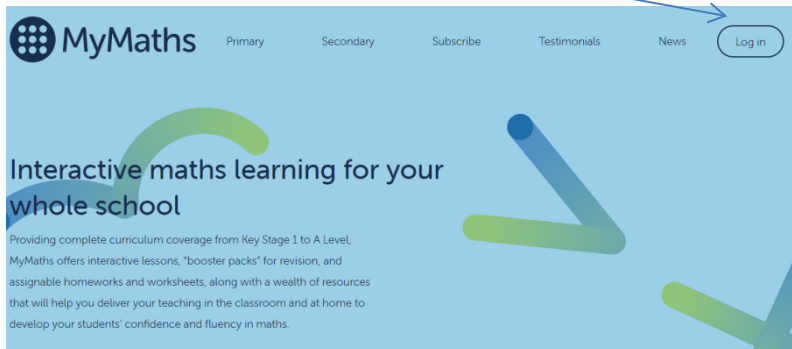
MyMaths

Primary Secondary Subscribe Testimonials News Log in

Interactive maths learning for your whole school

Providing complete curriculum coverage from Key Stage 1 to A Level, MyMaths offers interactive lessons, "booster packs" for revision, and assignable homeworks and worksheets, along with a wealth of resources that will help you deliver your teaching in the classroom and at home to develop your students' confidence and fluency in maths.